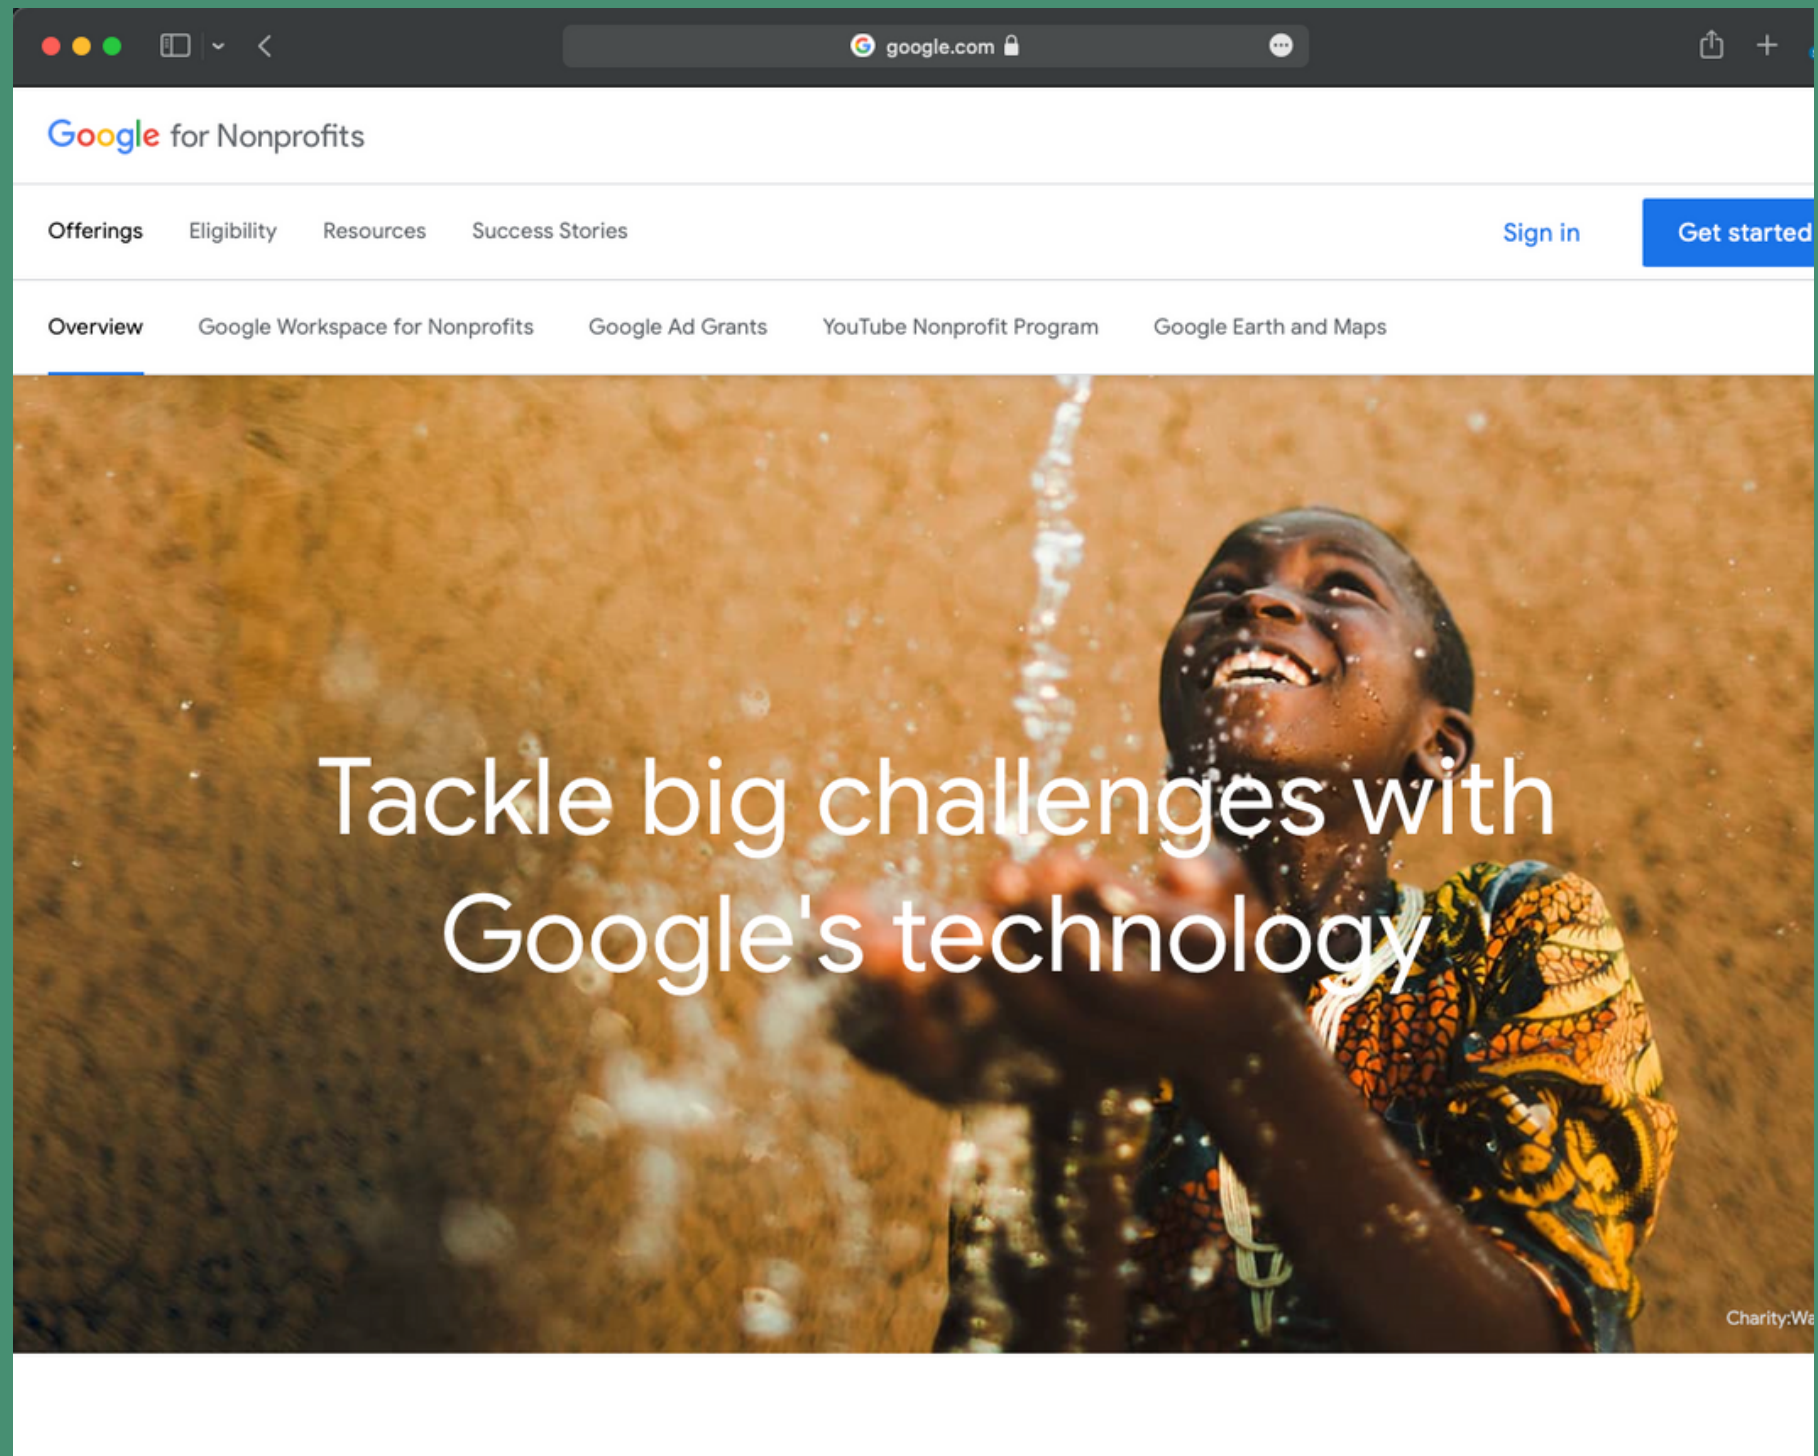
google.com

Google for Nonprofits

Offerings Eligibility Resources Success Stories

Sign in

Get started

Overview Google Workspace for Nonprofits Google Ad Grants YouTube Nonprofit Program Google Earth and Maps

Tackle big challenges with Google's technology

Charity:Wa